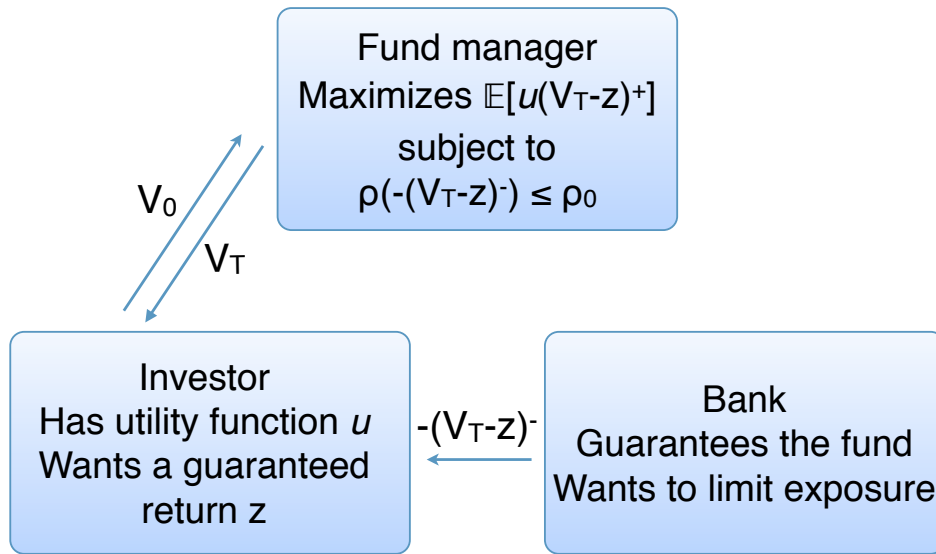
Fund manager
Maximizes $\mathbb{E}[u(V_T-z)^+]$
subject to
$\rho(-(V_T-z)^-) \leq \rho_0$

$V_0$

$V_T$

Investor
Has utility function $u$
Wants a guaranteed return z

$-(V_T-z)^-$

Bank
Guarantees the fund
Wants to limit exposure